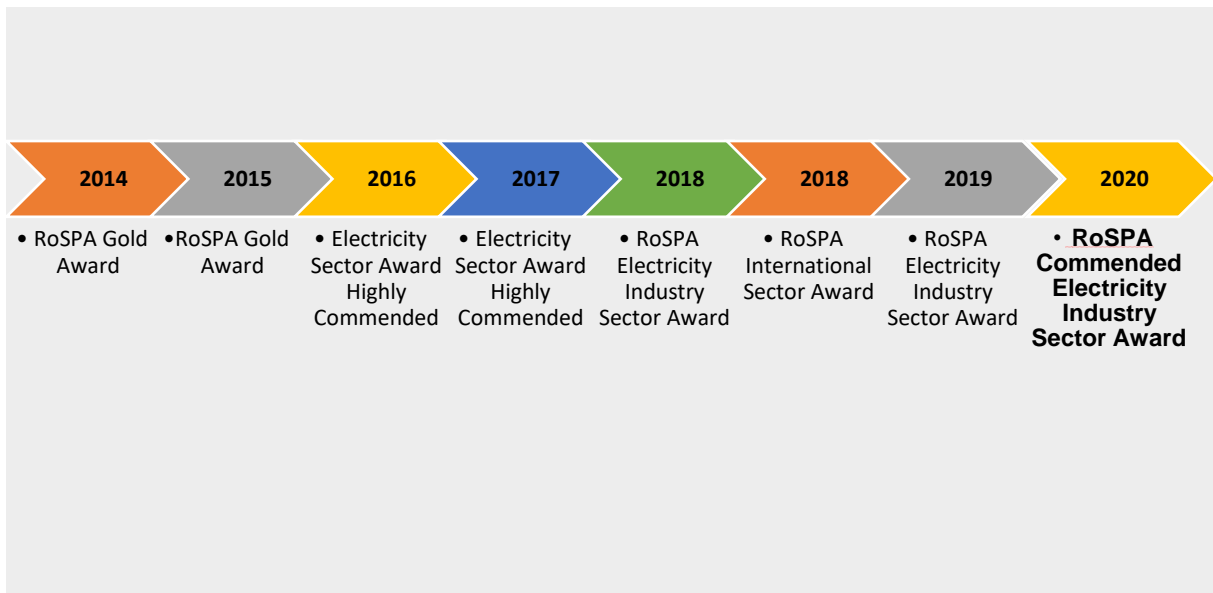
2014

• RoSPA Gold Award

2015

•RoSPA Gold Award

2016

• Electricity Sector Award Highly Commended

2017

• Electricity Sector Award Highly Commended

2018

• RoSPA Electricity Industry Sector Award

2018

• RoSPA International Sector Award

2019

• RoSPA Electricity Industry Sector Award

2020

• **RoSPA Commended Electricity Industry Sector Award**